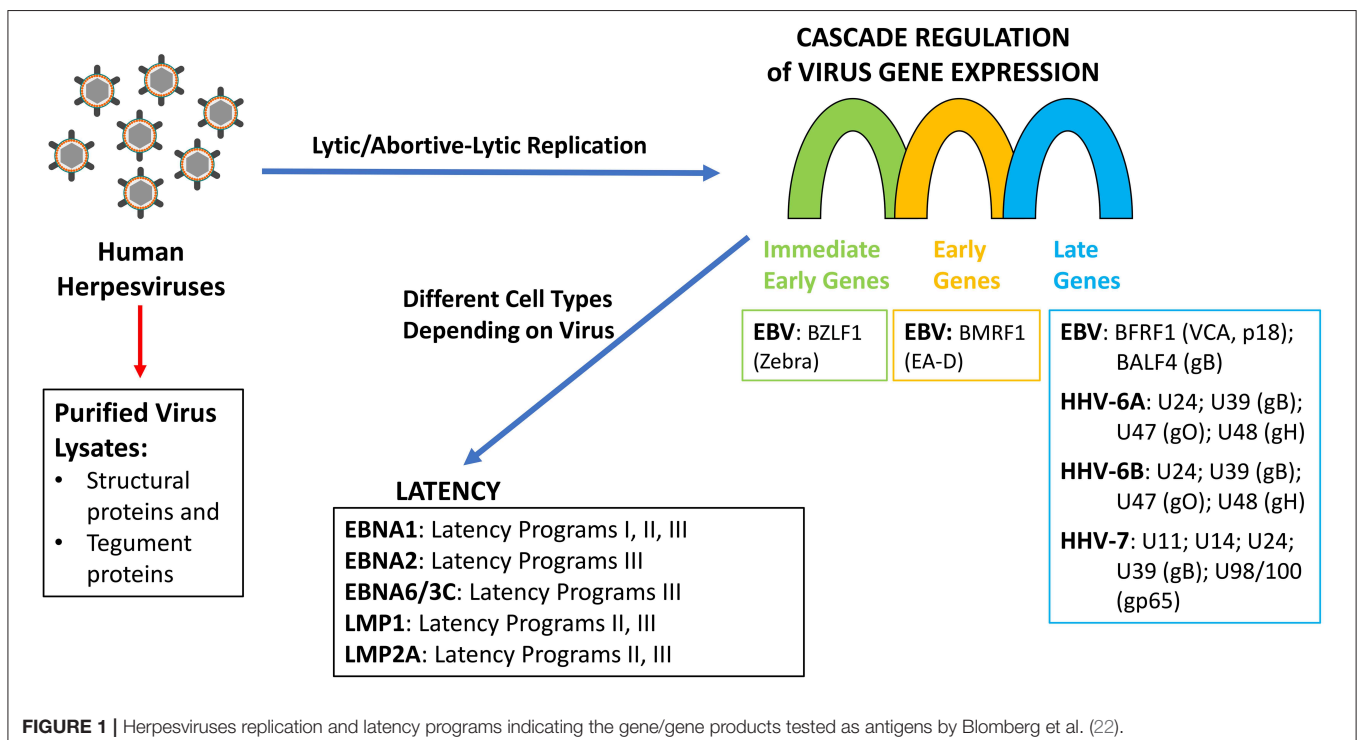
CASCADE REGULATION of VIRUS GENE EXPRESSION

Lytic/Abortive-Lytic Replication

Human Herpesviruses

Purified Virus Lysates:
• Structural proteins and
• Tegument proteins

Different Cell Types Depending on Virus

Immediate Early Genes

Early Genes

Late Genes

EBV: BZLF1 (Zebra)

EBV: BMRF1 (EA-D)

EBV: BFRF1 (VCA, p18); BALF4 (gB)
HHV-6A: U24; U39 (gB); U47 (gO); U48 (gH)
HHV-6B: U24; U39 (gB); U47 (gO); U48 (gH)
HHV-7: U11; U14; U24; U39 (gB); U98/100 (gp65)

LATENCY
EBNA1: Latency Programs I, II, III
EBNA2: Latency Programs III
EBNA6/3C: Latency Programs III
LMP1: Latency Programs II, III
LMP2A: Latency Programs II, III

FIGURE 1 | Herpesviruses replication and latency programs indicating the gene/gene products tested as antigens by Blomberg et al. (22).